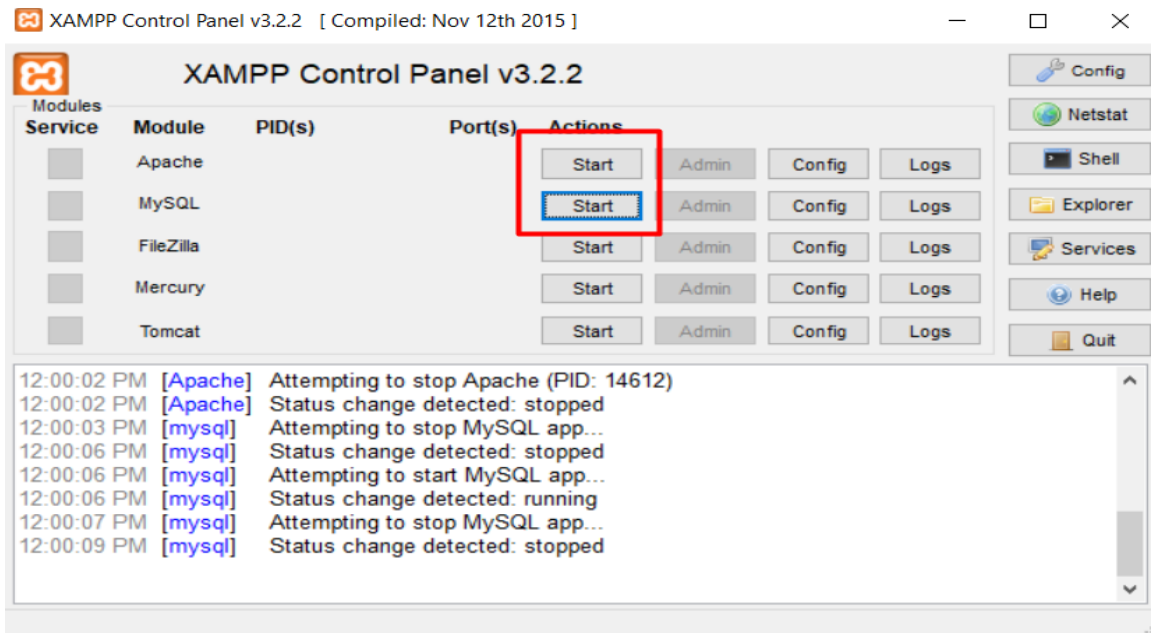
XAMPP Control Panel v3.2.2 [ Compiled: Nov 12th 2015 ]

XAMPP Control Panel v3.2.2

Config
Netstat
Shell
Explorer
Services
Help
Quit

Modules

| Service | Module | PID(s) | Port(s) | Actions | | | |
|---|---|---|---|---|---|---|---|
| | Apache | | | Start | Admin | Config | Logs |
| | MySQL | | | Start | Admin | Config | Logs |
| | FileZilla | | | Start | Admin | Config | Logs |
| | Mercury | | | Start | Admin | Config | Logs |
| | Tomcat | | | Start | Admin | Config | Logs |

12:00:02 PM [Apache] Attempting to stop Apache (PID: 14612)
12:00:02 PM [Apache] Status change detected: stopped
12:00:03 PM [mysql] Attempting to stop MySQL app...
12:00:06 PM [mysql] Status change detected: stopped
12:00:06 PM [mysql] Attempting to start MySQL app...
12:00:06 PM [mysql] Status change detected: running
12:00:07 PM [mysql] Attempting to stop MySQL app...
12:00:09 PM [mysql] Status change detected: stopped